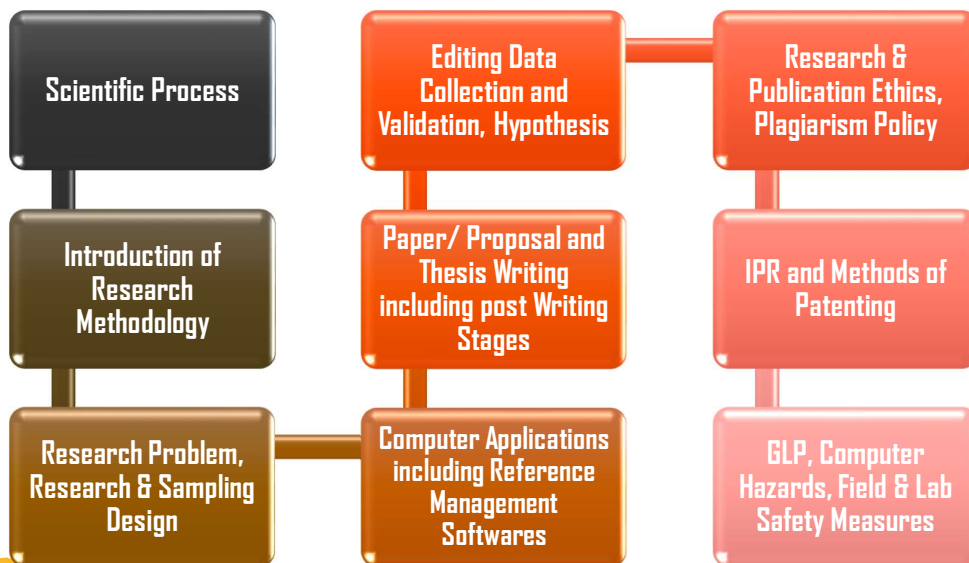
Scientific Process

Introduction of Research Methodology

Research Problem, Research & Sampling Design

Computer Applications including Reference Management Softwares

Paper/ Proposal and Thesis Writing including post Writing Stages

Editing Data Collection and Validation, Hypothesis

Research & Publication Ethics, Plagiarism Policy

IPR and Methods of Patenting

GLP, Computer Hazards, Field & Lab Safety Measures